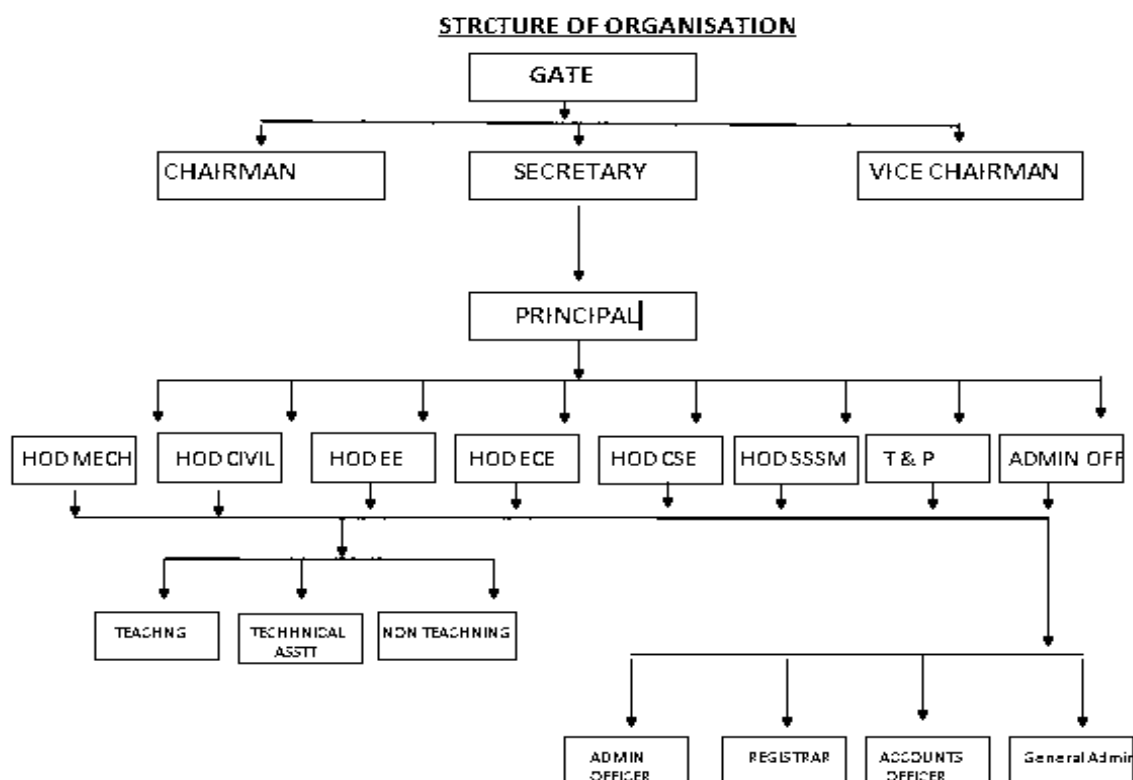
STRCTURE OF ORGANISATION

GATE

CHAIRMAN

SECRETARY

VICE CHAIRMAN

PRINCIPAL

HOD MECH

HOD CIVIL

HOD EE

HOD ECE

HOD CSE

HOD SSSM

T & P

ADMIN OFF

TEACHNG

TECHHNICAL ASSTT

NON TEACHNING

ADMIN OFFICER

REGISTRAR

ACCOUNTS OFFICER

General Admin